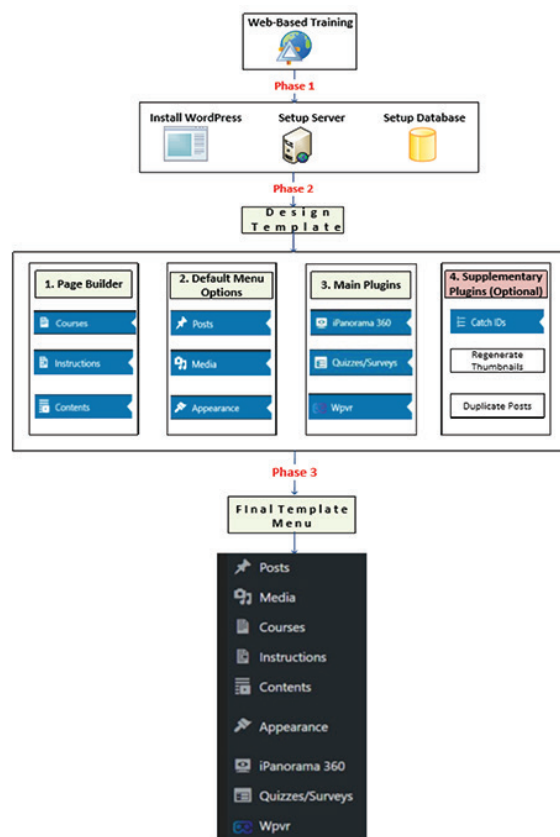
Web-Based Training

Phase 1

Install WordPress

Setup Server

Setup Database

Phase 2

Design Template

1. Page Builder

Courses

Instructions

Contents

2. Default Menu Options

Posts

Media

Appearance

3. Main Plugins

iPanorama 360

Quizzes/Surveys

Wpvr

4. Supplementary Plugins (Optional)

Catch IDs

Regenerate Thumbnails

Duplicate Posts

Phase 3

Final Template Menu

Posts

Media

Courses

Instructions

Contents

Appearance

iPanorama 360

Quizzes/Surveys

Wpvr